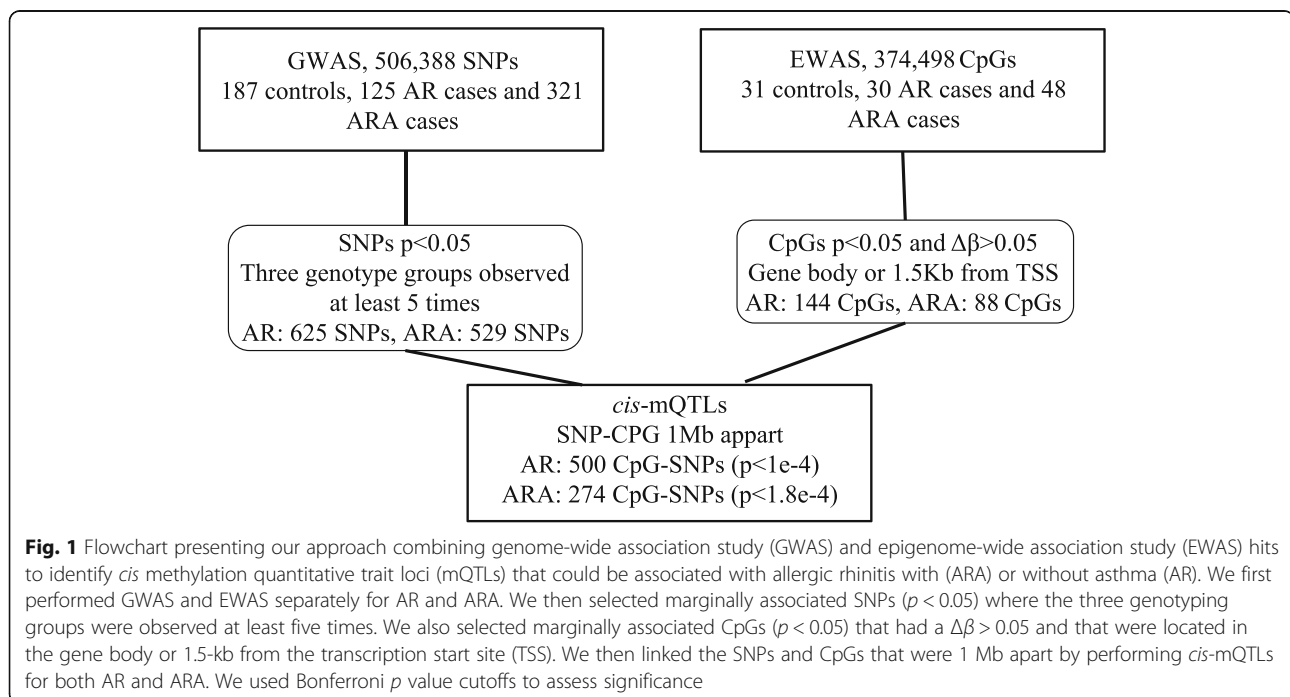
GWAS, 506,388 SNPs
187 controls, 125 AR cases and 321 ARA cases

EWAS, 374,498 CpGs
31 controls, 30 AR cases and 48 ARA cases

SNPs p<0.05
Three genotype groups observed at least 5 times
AR: 625 SNPs, ARA: 529 SNPs

CpGs p<0.05 and $\Delta\beta$>0.05
Gene body or 1.5Kb from TSS
AR: 144 CpGs, ARA: 88 CpGs

*cis*-mQTLs
SNP-CPG 1Mb appart
AR: 500 CpG-SNPs (p<1e-4)
ARA: 274 CpG-SNPs (p<1.8e-4)

**Fig. 1** Flowchart presenting our approach combining genome-wide association study (GWAS) and epigenome-wide association study (EWAS) hits to identify *cis* methylation quantitative trait loci (mQTLs) that could be associated with allergic rhinitis with (ARA) or without asthma (AR). We first performed GWAS and EWAS separately for AR and ARA. We then selected marginally associated SNPs ($p$ < 0.05) where the three genotyping groups were observed at least five times. We also selected marginally associated CpGs ($p$ < 0.05) that had a $\Delta\beta$ > 0.05 and that were located in the gene body or 1.5-kb from the transcription start site (TSS). We then linked the SNPs and CpGs that were 1 Mb apart by performing *cis*-mQTLs for both AR and ARA. We used Bonferroni $p$ value cutoffs to assess significance